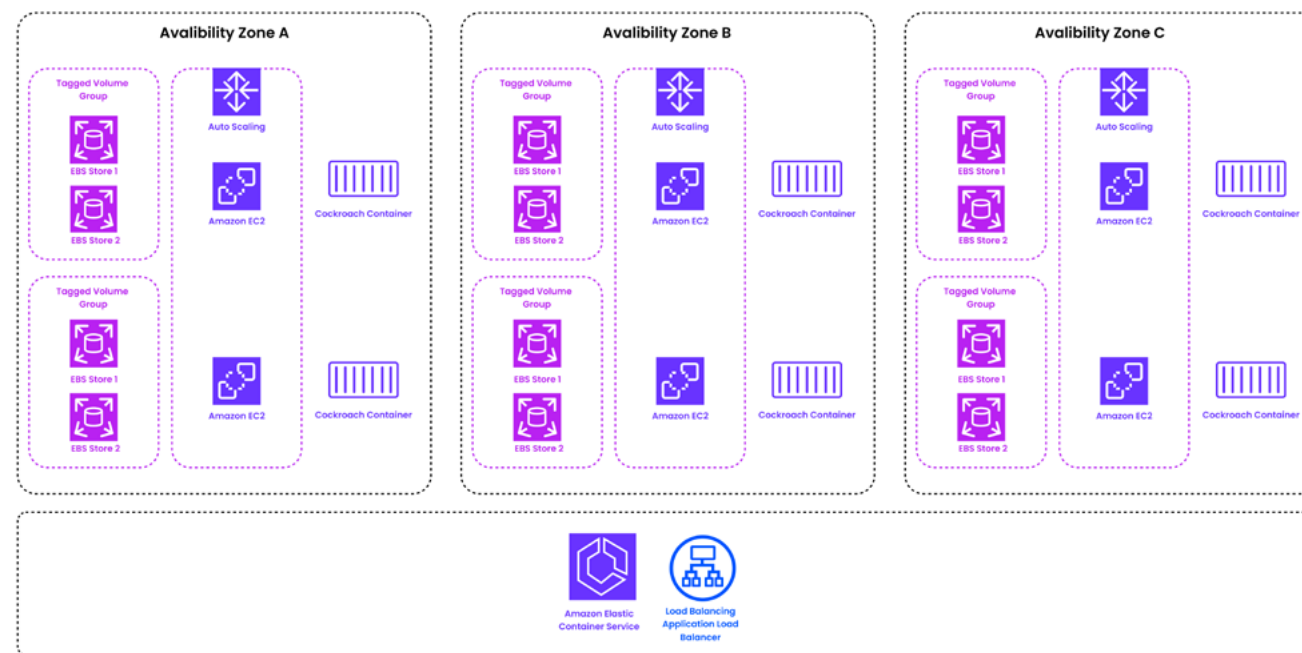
Avalibility Zone A

Tagged Volume Group

EBS Store 1

EBS Store 2

Tagged Volume Group

EBS Store 1

EBS Store 2

Auto Scaling

Amazon EC2

Amazon EC2

Cockroach Container

Cockroach Container

Avalibility Zone B

Tagged Volume Group

EBS Store 1

EBS Store 2

Tagged Volume Group

EBS Store 1

EBS Store 2

Auto Scaling

Amazon EC2

Amazon EC2

Cockroach Container

Cockroach Container

Avalibility Zone C

Tagged Volume Group

EBS Store 1

EBS Store 2

Tagged Volume Group

EBS Store 1

EBS Store 2

Auto Scaling

Amazon EC2

Amazon EC2

Cockroach Container

Cockroach Container

Amazon Elastic Container Service

Load Balancing Application Load Balancer